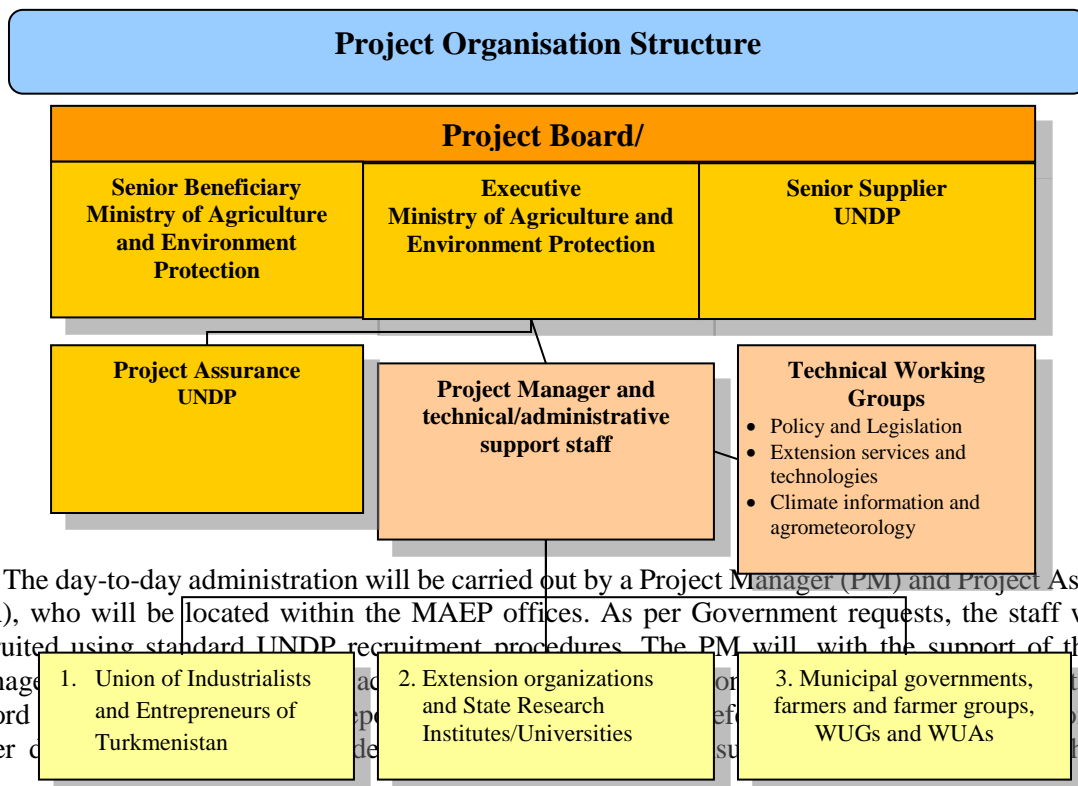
Project Organisation Structure

Project Board/

Senior Beneficiary Ministry of Agriculture and Environment Protection

Executive Ministry of Agriculture and Environment Protection

Senior Supplier UNDP

Project Assurance UNDP

Project Manager and technical/administrative support staff

Technical Working Groups
- Policy and Legislation
- Extension services and technologies
- Climate information and agrometeorology

The day-to-day administration will be carried out by a Project Manager (PM) and Project As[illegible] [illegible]), who will be located within the MAEP offices. As per Government requests, the staff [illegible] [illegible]uited using standard UNDP recruitment procedures. The PM will, with the support of th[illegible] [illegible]nage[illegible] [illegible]ord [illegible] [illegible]er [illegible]

1. Union of Industrialists and Entrepreneurs of Turkmenistan

2. Extension organizations and State Research Institutes/Universities

3. Municipal governments, farmers and farmer groups, WUGs and WUAs